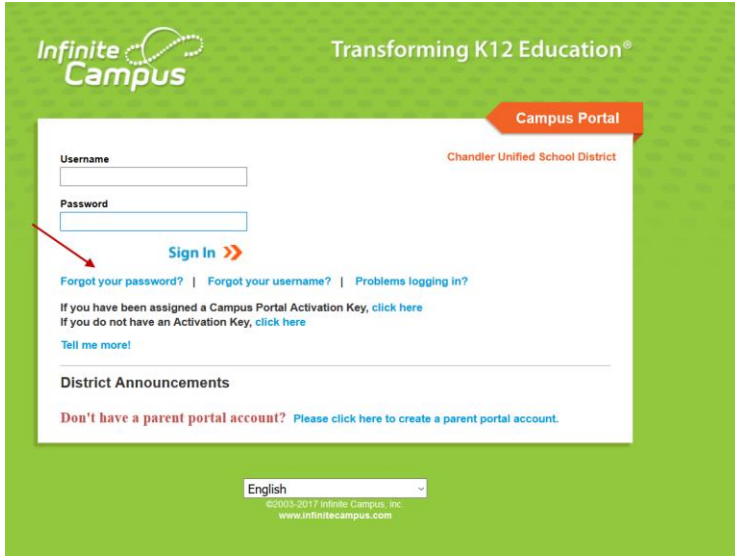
Infinite Campus

Transforming K12 Education®

Campus Portal

Chandler Unified School District

Username

Password

Sign In

Forgot your password? | Forgot your username? | Problems logging in?

If you have been assigned a Campus Portal Activation Key, click here
If you do not have an Activation Key, click here

Tell me more!

District Announcements

Don't have a parent portal account? Please click here to create a parent portal account.

English

©2003-2017 Infinite Campus, Inc.
www.infinitecampus.com